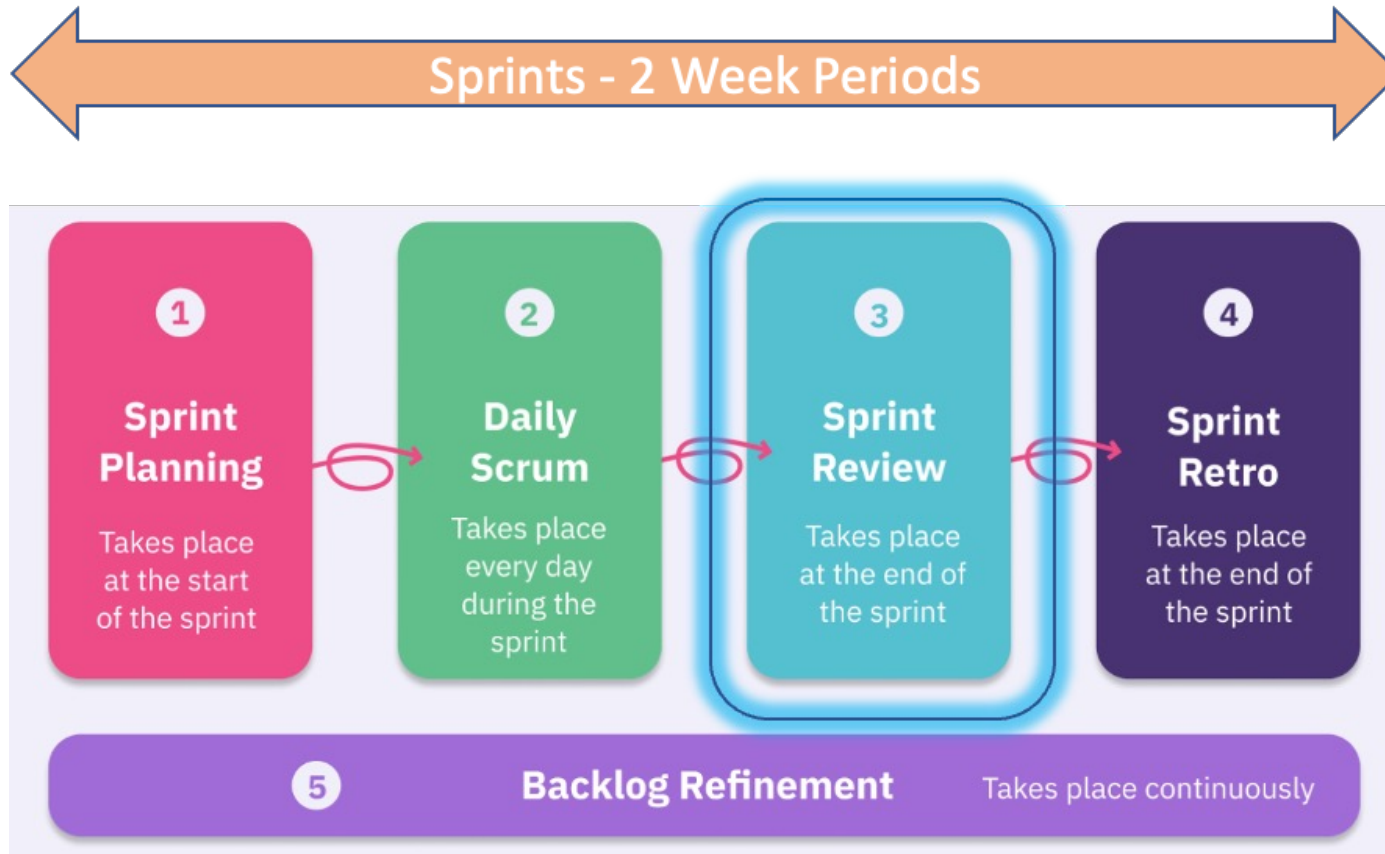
Sprints - 2 Week Periods

1

Sprint Planning

Takes place at the start of the sprint

2

Daily Scrum

Takes place every day during the sprint

3

Sprint Review

Takes place at the end of the sprint

4

Sprint Retro

Takes place at the end of the sprint

5

Backlog Refinement

Takes place continuously